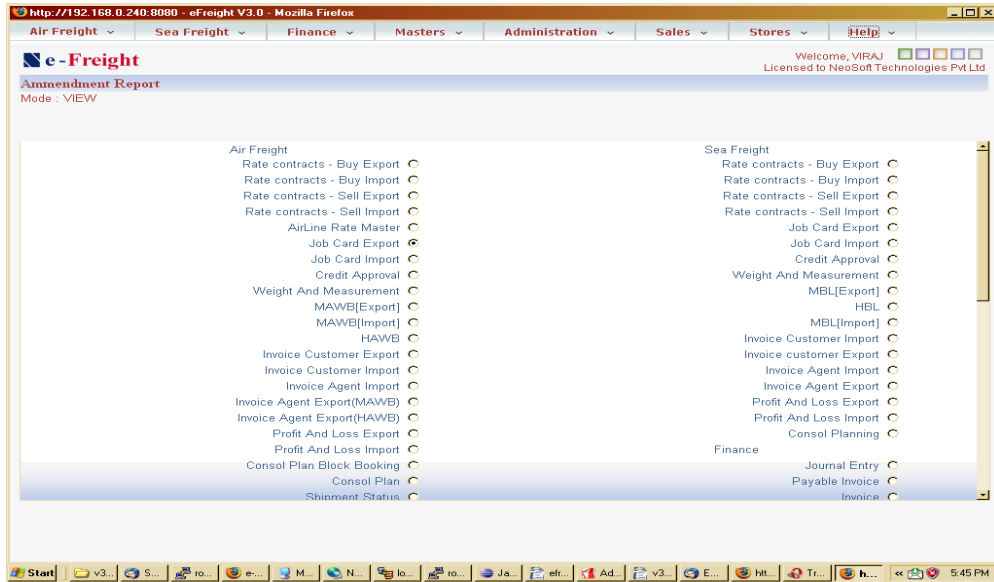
http://192.168.0.240:8080 - eFreight V3.0 - Mozilla Firefox

Air Freight ⌄ Sea Freight ⌄ Finance ⌄ Masters ⌄ Administration ⌄ Sales ⌄ Stores ⌄ Help ⌄

e-Freight

Welcome, VIRAJ
Licensed to NeoSoft Technologies Pvt Ltd

Ammendment Report
Mode : VIEW

Air Freight
Rate contracts - Buy Export
Rate contracts - Buy Import
Rate contracts - Sell Export
Rate contracts - Sell Import
AirLine Rate Master
Job Card Export
Job Card Import
Credit Approval
Weight And Measurement
MAWB[Export]
MAWB[Import]
HAWB
Invoice Customer Export
Invoice Customer Import
Invoice Agent Import
Invoice Agent Export(MAWB)
Invoice Agent Export(HAWB)
Profit And Loss Export
Profit And Loss Import
Consol Plan Block Booking
Consol Plan
Shipment Status

Sea Freight
Rate contracts - Buy Export
Rate contracts - Buy Import
Rate contracts - Sell Export
Rate contracts - Sell Import
Job Card Export
Job Card Import
Credit Approval
Weight And Measurement
MBL[Export]
HBL
MBL[Import]
Invoice Customer Import
Invoice customer Export
Invoice Agent Import
Invoice Agent Export
Profit And Loss Export
Profit And Loss Import
Consol Planning
Finance
Journal Entry
Payable Invoice
Invoice

Start v3... S... ro... e-... M... N... lo... ro... Ja... efr... Ad... v3... E... htt... Tr... h... « 5:45 PM